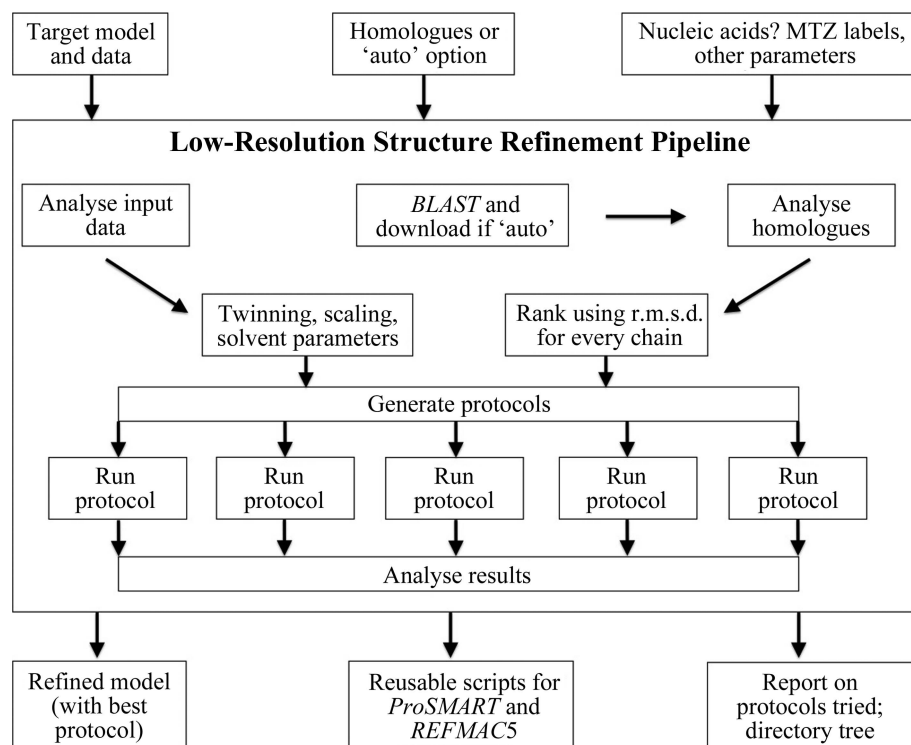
Target model and data

Homologues or 'auto' option

Nucleic acids? MTZ labels, other parameters

**Low-Resolution Structure Refinement Pipeline**

Analyse input data

*BLAST* and download if 'auto'

Analyse homologues

Twinning, scaling, solvent parameters

Rank using r.m.s.d. for every chain

Generate protocols

Run protocol

Run protocol

Run protocol

Run protocol

Run protocol

Analyse results

Refined model (with best protocol)

Reusable scripts for *ProSMART* and *REFMAC*5

Report on protocols tried; directory tree